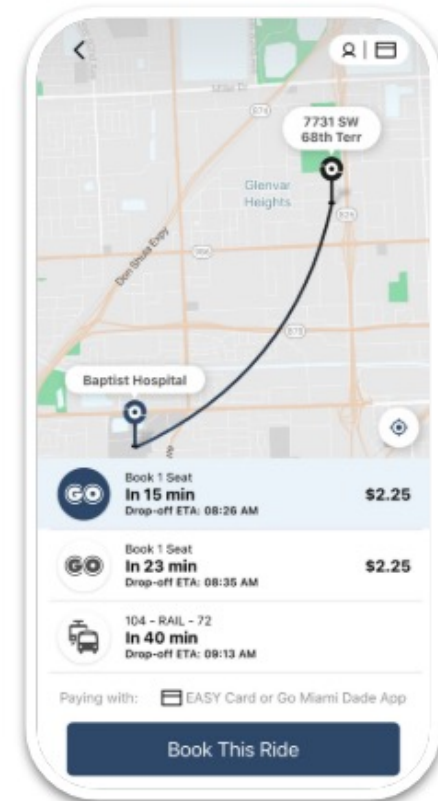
7731 SW
68th Terr

Glenvar
Heights

Don Shula Expy

Baptist Hospital

GO
Book 1 Seat
In 15 min
Drop-off ETA: 08:26 AM
$2.25

GO
Book 1 Seat
In 23 min
Drop-off ETA: 08:35 AM
$2.25

104 - RAIL - 72
In 40 min
Drop-off ETA: 09:13 AM

Paying with: EASY Card or Go Miami Dade App

Book This Ride